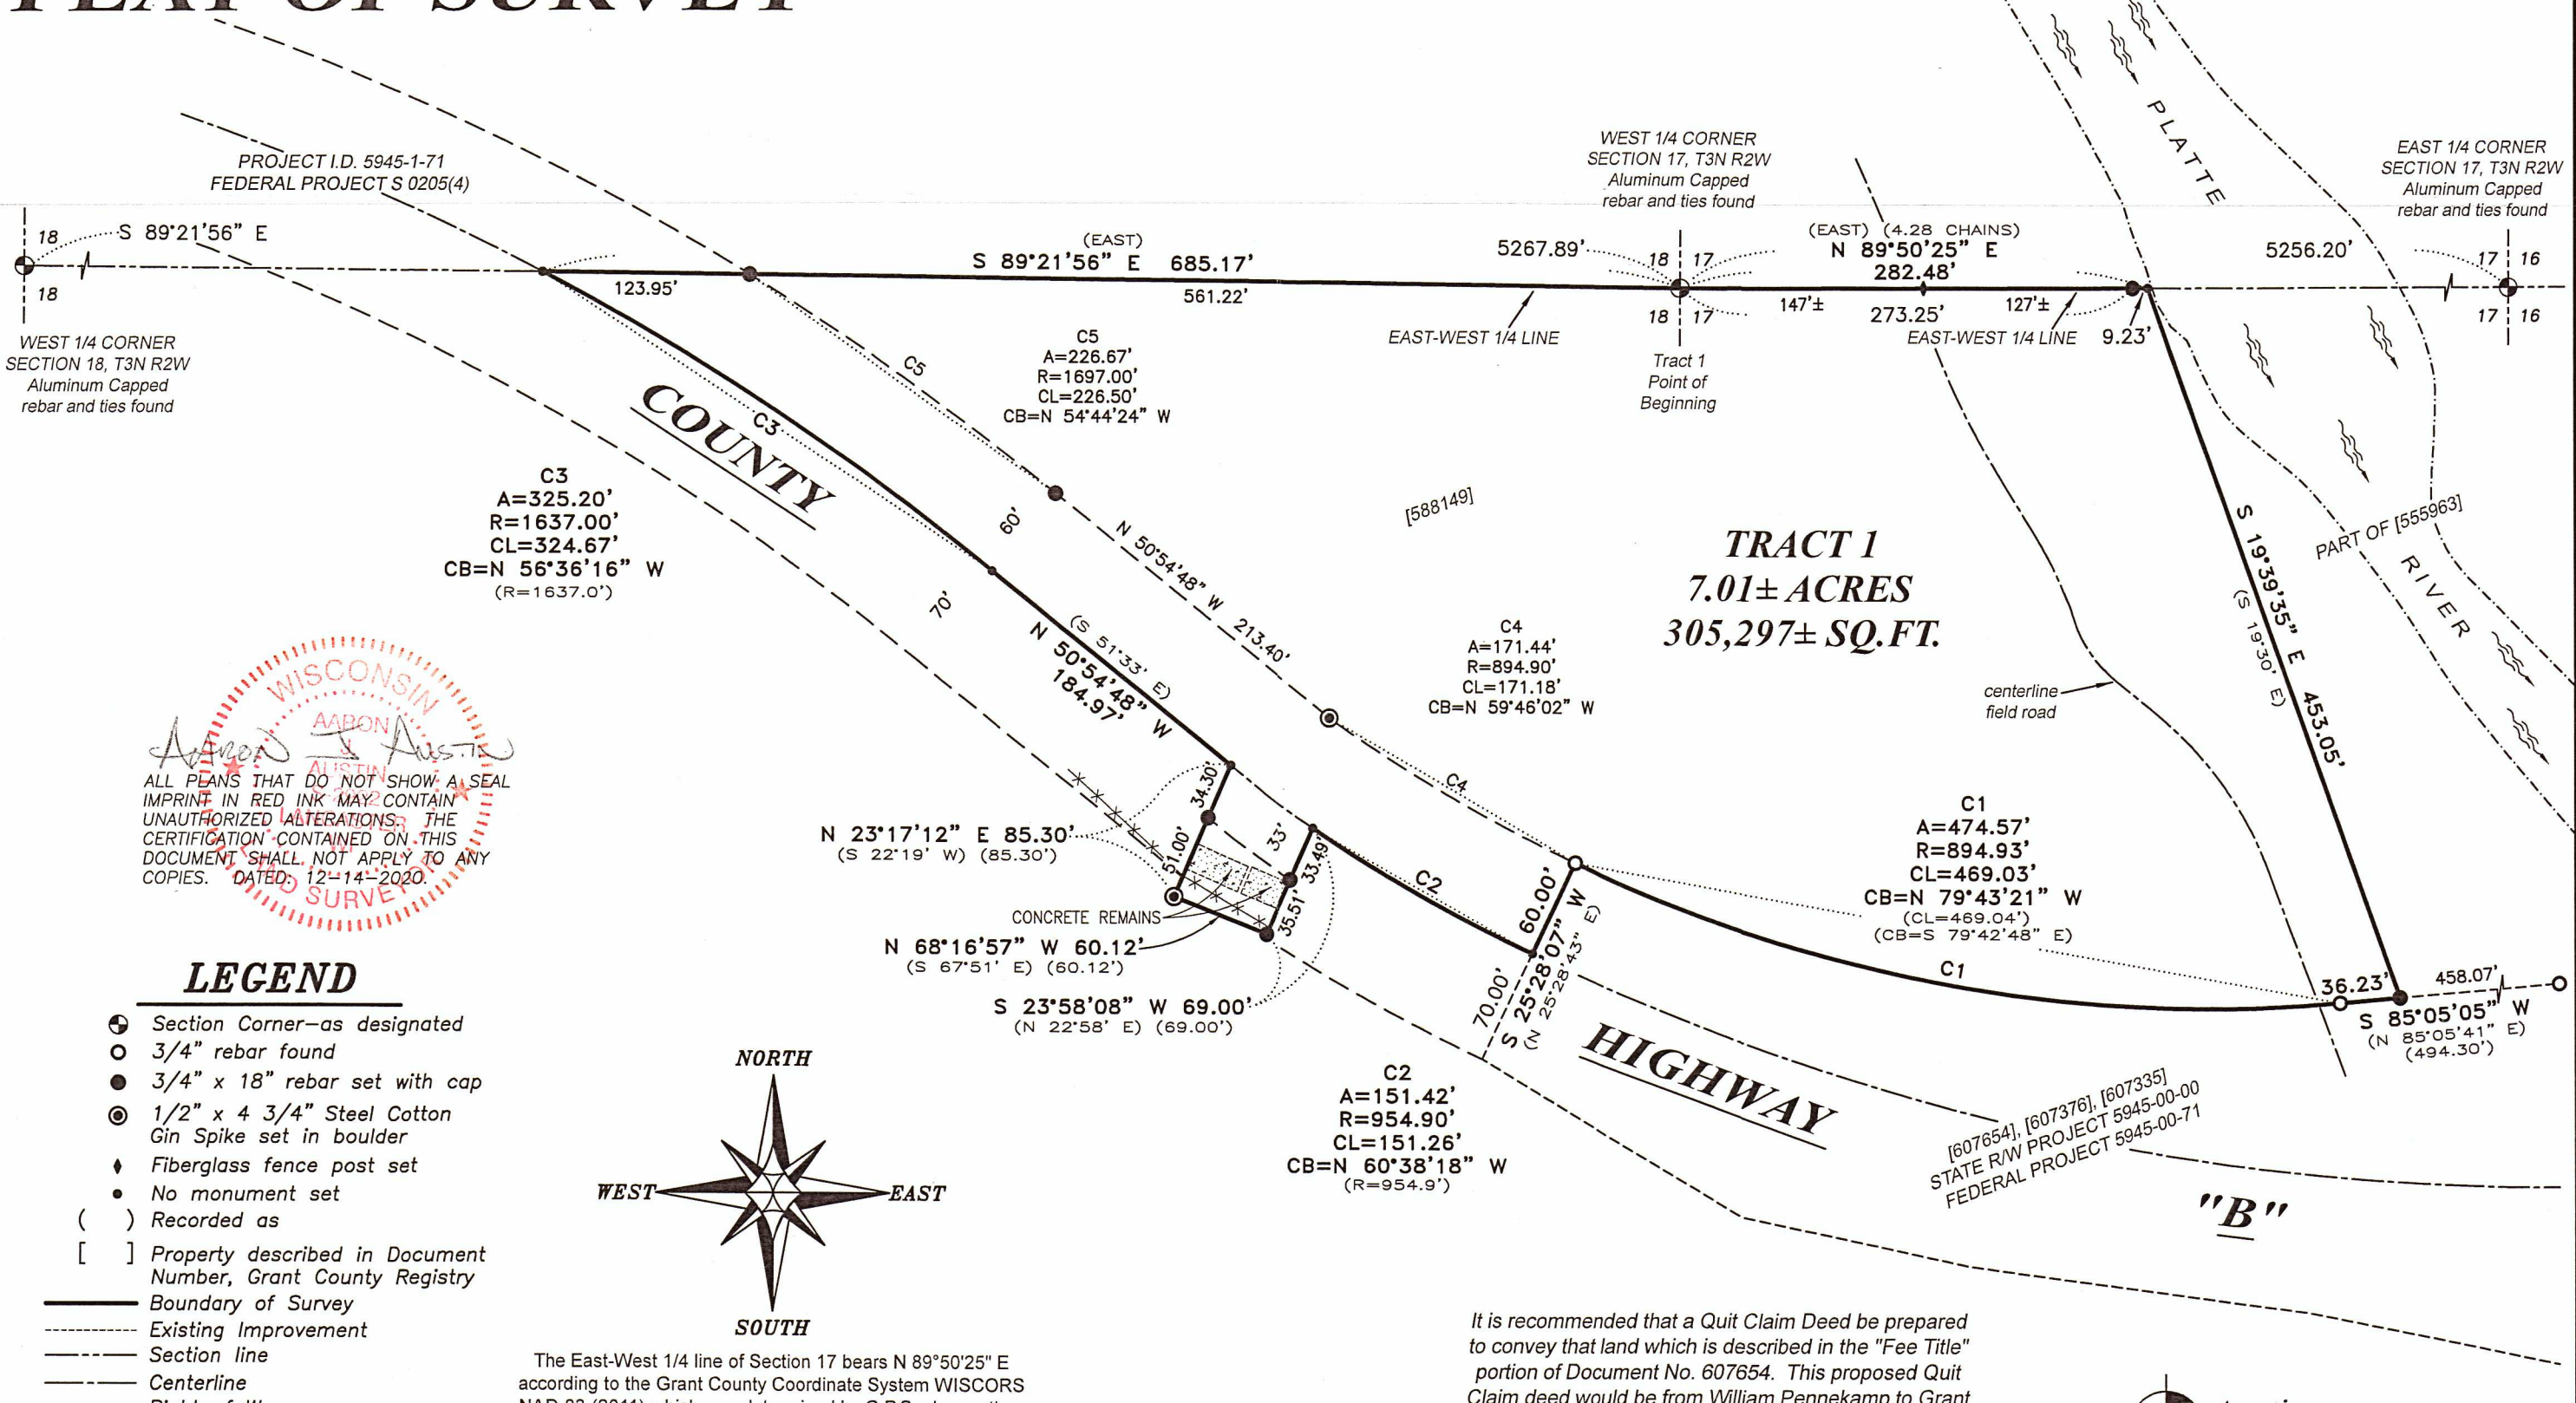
PROJECT I.D. 5945-1-71
FEDERAL PROJECT S 0205(4)

18
S 89°21'56" E
18
WEST 1/4 CORNER
SECTION 18, T3N R2W
Aluminum Capped
rebar and ties found

(EAST)
S 89°21'56" E 685.17'
123.95'
561.22'

WEST 1/4 CORNER
SECTION 17, T3N R2W
Aluminum Capped
rebar and ties found
5267.89'
18 17
18 17
EAST-WEST 1/4 LINE
Tract 1
Point of
Beginning

(EAST) (4.28 CHAINS)
N 89°50'25" E
282.48'
147'±
273.25'
127'±
EAST-WEST 1/4 LINE
9.23'

PLATTE

EAST 1/4 CORNER
SECTION 17, T3N R2W
Aluminum Capped
rebar and ties found
5256.20'
17 16
17 16

C5
A=226.67'
R=1697.00'
CL=226.50'
CB=N 54°44'24" W

C5
C3
COUNTY

C3
A=325.20'
R=1637.00'
CL=324.67'
CB=N 56°36'16" W
(R=1637.0')

60'
70'
N 50°54'48" W 213.40'
[588149]

TRACT 1
7.01± ACRES
305,297± SQ.FT.

S 19°39'35" E 453.05'
(S 19°30' E)
PART OF [555963]
RIVER

N 50°54'48" W
184.97'
(S 51°33' E)

C4
A=171.44'
R=894.90'
CL=171.18'
CB=N 59°46'02" W

centerline
field road

WISCONSIN
AARON J. AUSTIN
SURVEYOR
ALL PLANS THAT DO NOT SHOW A SEAL IMPRINT IN RED INK MAY CONTAIN UNAUTHORIZED ALTERATIONS. THE CERTIFICATION CONTAINED ON THIS DOCUMENT SHALL NOT APPLY TO ANY COPIES. DATED: 12-14-2020

34.30'
51.00'
33'
33.49'
35.51'
C4

N 23°17'12" E 85.30'
(S 22°19' W) (85.30')
CONCRETE REMAINS
N 68°16'57" W 60.12'
(S 67°51' E) (60.12')
S 23°58'08" W 69.00'
(N 22°58' E) (69.00')

C2
60.00'
S 25°28'07" W
(N 25°28'43" E)
70.00'

C1
A=474.57'
R=894.93'
CL=469.03'
CB=N 79°43'21" W
(CL=469.04')
(CB=S 79°42'48" E)
C1
36.23'
458.07'
S 85°05'05" W
(N 85°05'41" E)
(494.30')

C2
A=151.42'
R=954.90'
CL=151.26'
CB=N 60°38'18" W
(R=954.9')

HIGHWAY
[607654], [607376], [607335]
STATE R/W PROJECT 5945-00-00
FEDERAL PROJECT 5945-00-71
"B"

LEGEND
Section Corner—as designated
3/4" rebar found
3/4" x 18" rebar set with cap
1/2" x 4 3/4" Steel Cotton Gin Spike set in boulder
Fiberglass fence post set
No monument set
( ) Recorded as
[ ] Property described in Document Number, Grant County Registry
Boundary of Survey
Existing Improvement
Section line
Centerline

NORTH
WEST
EAST
SOUTH

The East-West 1/4 line of Section 17 bears N 89°50'25" E according to the Grant County Coordinate System WISCORS

It is recommended that a Quit Claim Deed be prepared to convey that land which is described in the "Fee Title" portion of Document No. 607654. This proposed Quit Claim deed would be from William Pennekamp to Grant